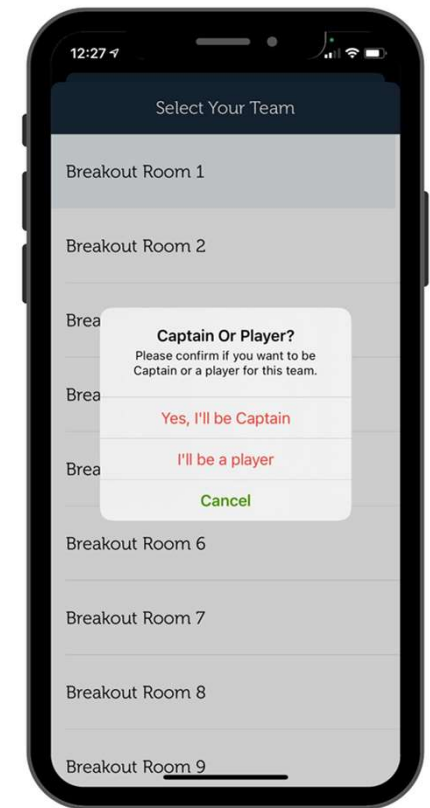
12:27

Select Your Team

Breakout Room 1

Breakout Room 2

Brea

Brea

Brea

Captain Or Player?
Please confirm if you want to be Captain or a player for this team.

Yes, I'll be Captain

I'll be a player

Cancel

Breakout Room 6

Breakout Room 7

Breakout Room 8

Breakout Room 9